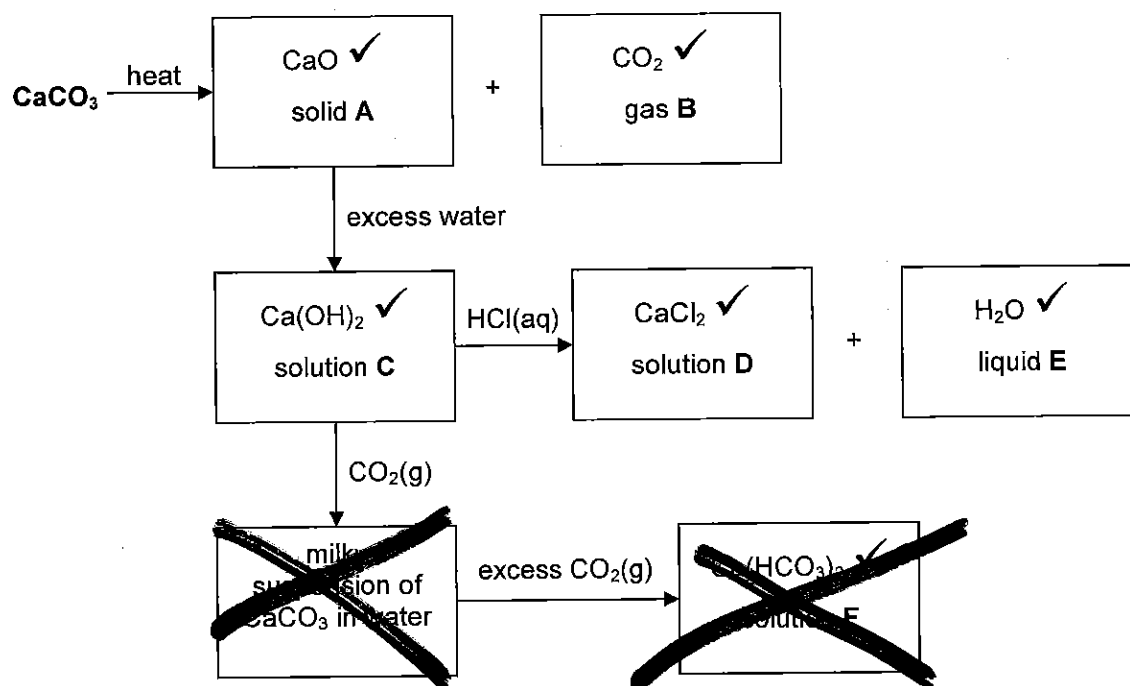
$CaCO_3$ heat

CaO ✓
solid **A**

+

$CO_2$ ✓
gas **B**

excess water

$Ca(OH)_2$ ✓
solution **C**

HCl(aq)

$CaCl_2$ ✓
solution **D**

+

$H_2O$ ✓
liquid **E**

$CO_2(g)$

milk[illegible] su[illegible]sion of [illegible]$aCO_3$ in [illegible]ater

excess $CO_2(g)$

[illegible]$(HCO_3)_2$ ✓
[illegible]oluti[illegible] **F**